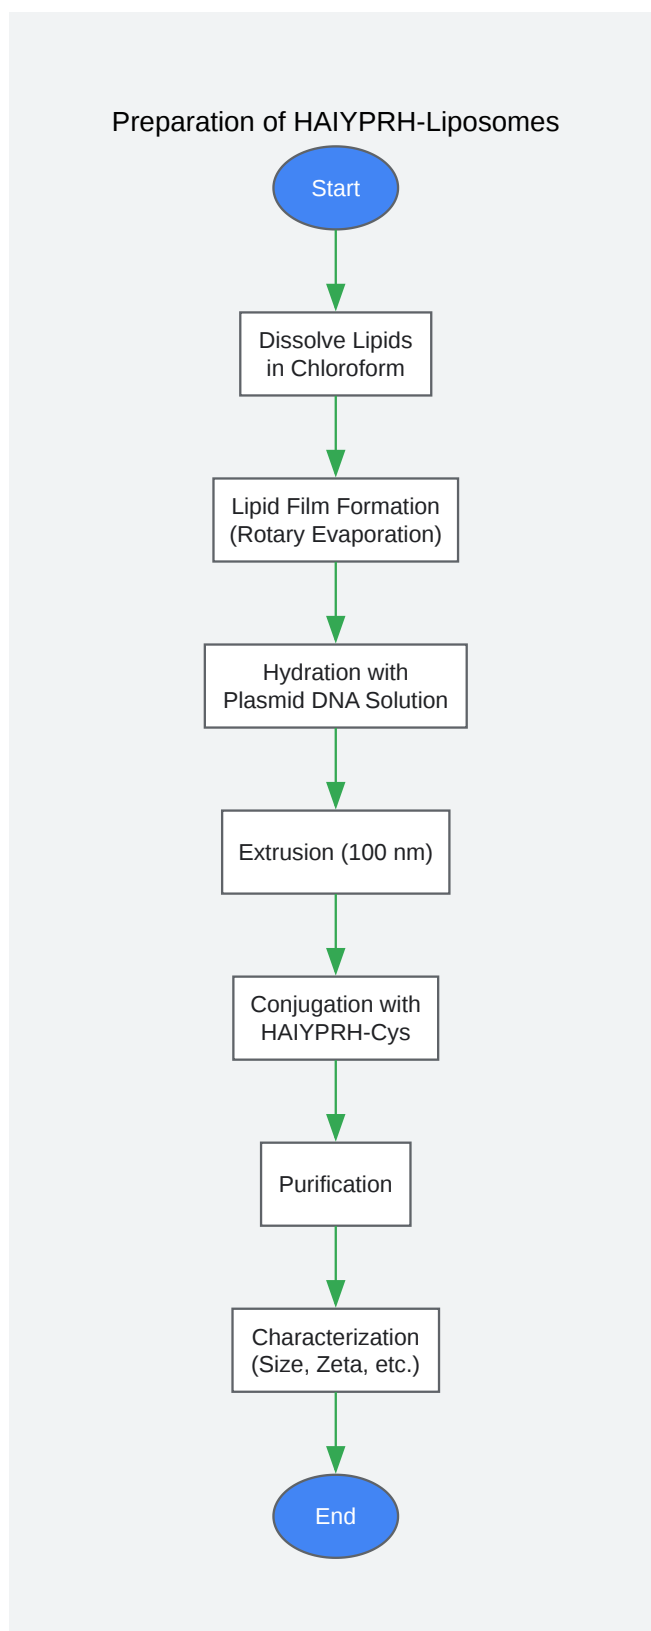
Preparation of HAIYPRH-Liposomes

Start

Dissolve Lipids in Chloroform

Lipid Film Formation (Rotary Evaporation)

Hydration with Plasmid DNA Solution

Extrusion (100 nm)

Conjugation with HAIYPRH-Cys

Purification

Characterization (Size, Zeta, etc.)

End